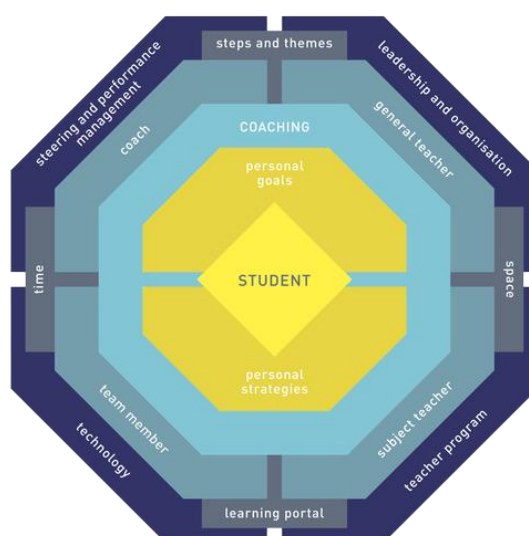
steps and themes

steering and performance management

leadership and organisation

coach

general teacher

COACHING

personal goals

time

STUDENT

space

personal strategies

team member

subject teacher

technology

teacher program

learning portal